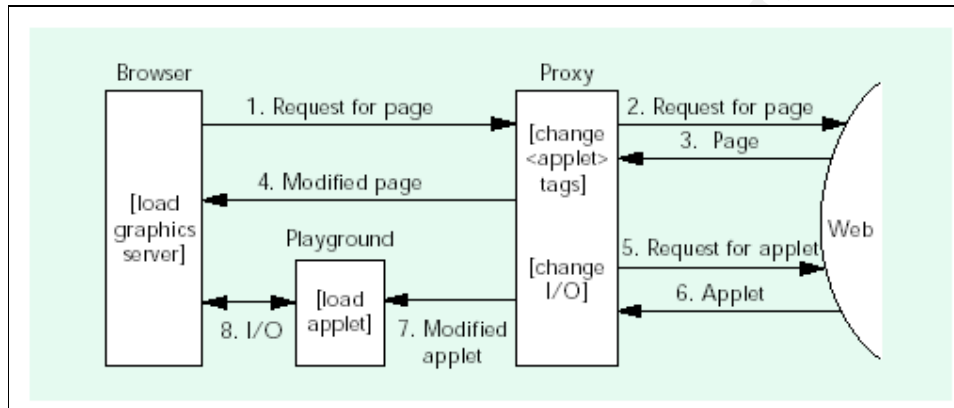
Browser

Proxy

1. Request for page

2. Request for page

3. Page

[change <applet> tags]

4. Modified page

[load graphics server]

Playground

Web

5. Request for applet

[change I/O]

[load applet]

6. Applet

8. I/O

7. Modified applet